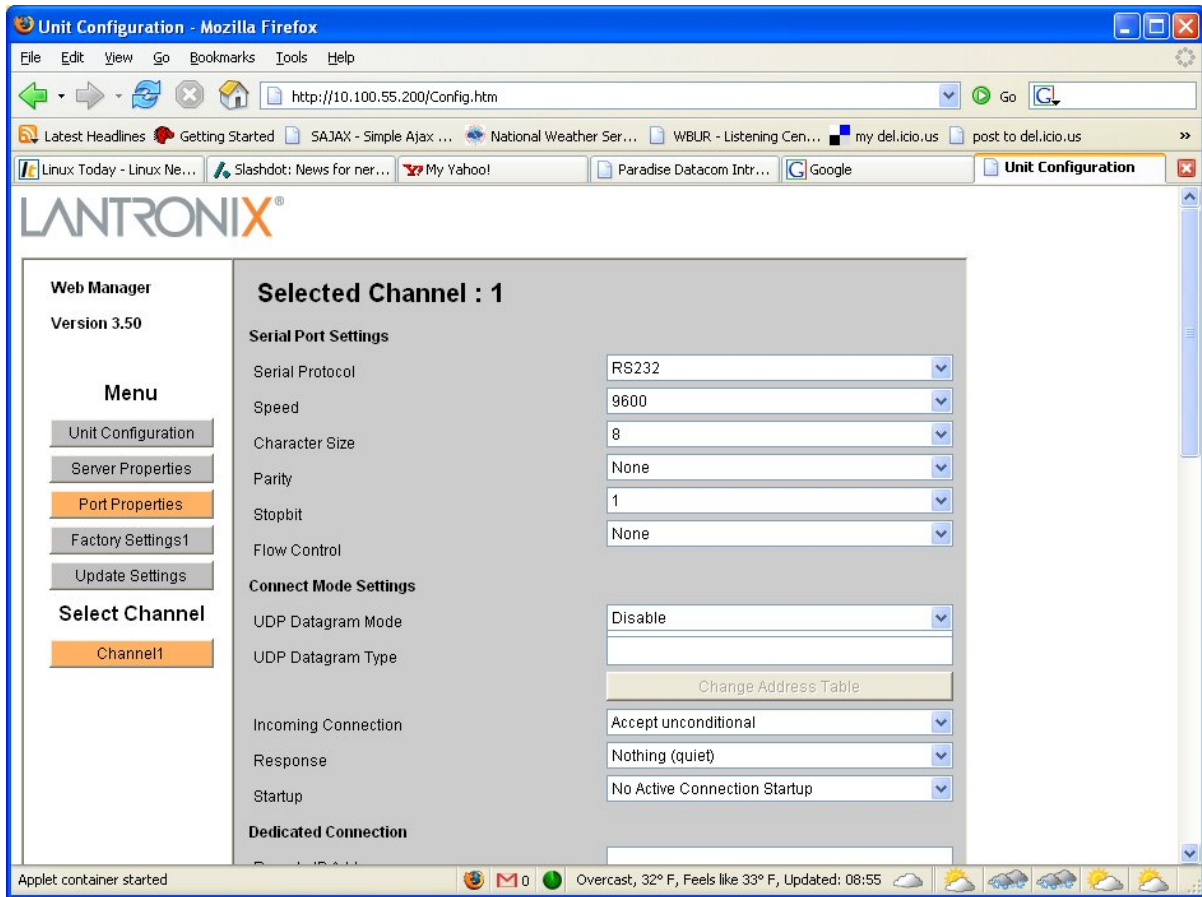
Unit Configuration - Mozilla Firefox

File Edit View Go Bookmarks Tools Help

http://10.100.55.200/Config.htm

Go

Latest Headlines Getting Started SAJAX - Simple Ajax ... National Weather Ser... WBUR - Listening Cen... my del.icio.us post to del.icio.us

Linux Today - Linux Ne... Slashdot: News for ner... My Yahoo! Paradise Datacom Intr... Google Unit Configuration

LANTRONIX®

Web Manager
Version 3.50

Menu

Unit Configuration
Server Properties
Port Properties
Factory Settings1
Update Settings

Select Channel

Channel1

Selected Channel : 1

Serial Port Settings

| | |
|---|---|
| Serial Protocol | RS232 |
| Speed | 9600 |
| Character Size | 8 |
| Parity | None |
| Stopbit | 1 |
| Flow Control | None |

Connect Mode Settings

| | |
|---|---|
| UDP Datagram Mode | Disable |
| UDP Datagram Type | |
| | Change Address Table |
| Incoming Connection | Accept unconditional |
| Response | Nothing (quiet) |
| Startup | No Active Connection Startup |

Dedicated Connection

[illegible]

Applet container started

M 0

Overcast, 32° F, Feels like 33° F, Updated: 08:55